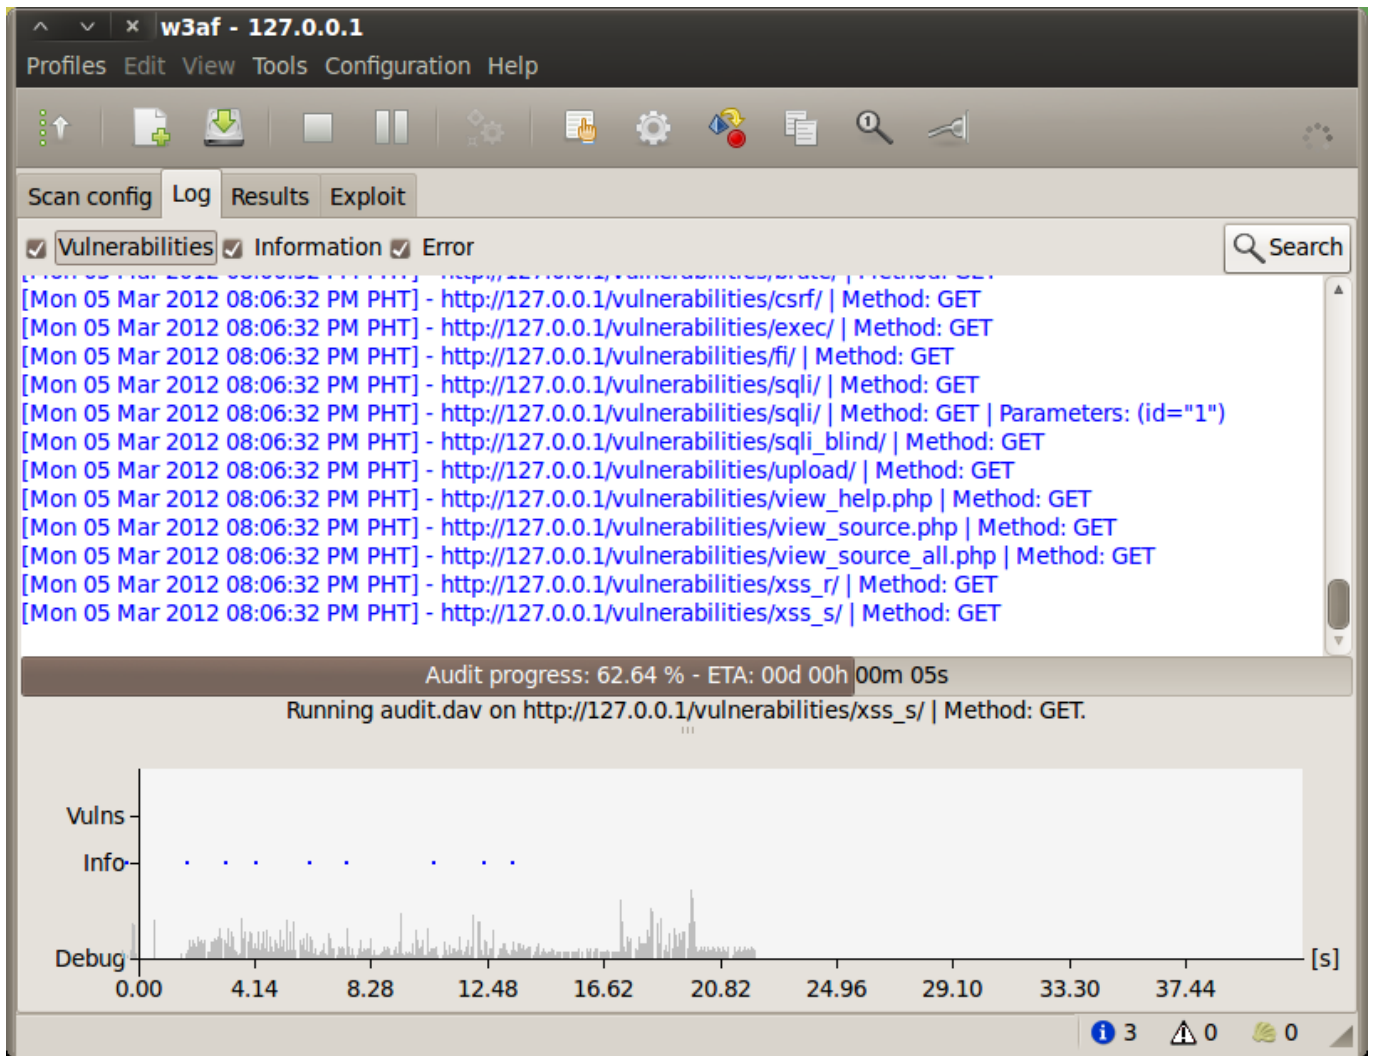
w3af - 127.0.0.1
Profiles Edit View Tools Configuration Help

Scan config Log Results Exploit

Vulnerabilities Information Error
Search

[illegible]
[Mon 05 Mar 2012 08:06:32 PM PHT] - http://127.0.0.1/vulnerabilities/csrf/ | Method: GET
[Mon 05 Mar 2012 08:06:32 PM PHT] - http://127.0.0.1/vulnerabilities/exec/ | Method: GET
[Mon 05 Mar 2012 08:06:32 PM PHT] - http://127.0.0.1/vulnerabilities/fi/ | Method: GET
[Mon 05 Mar 2012 08:06:32 PM PHT] - http://127.0.0.1/vulnerabilities/sqli/ | Method: GET
[Mon 05 Mar 2012 08:06:32 PM PHT] - http://127.0.0.1/vulnerabilities/sqli/ | Method: GET | Parameters: (id="1")
[Mon 05 Mar 2012 08:06:32 PM PHT] - http://127.0.0.1/vulnerabilities/sqli_blind/ | Method: GET
[Mon 05 Mar 2012 08:06:32 PM PHT] - http://127.0.0.1/vulnerabilities/upload/ | Method: GET
[Mon 05 Mar 2012 08:06:32 PM PHT] - http://127.0.0.1/vulnerabilities/view_help.php | Method: GET
[Mon 05 Mar 2012 08:06:32 PM PHT] - http://127.0.0.1/vulnerabilities/view_source.php | Method: GET
[Mon 05 Mar 2012 08:06:32 PM PHT] - http://127.0.0.1/vulnerabilities/view_source_all.php | Method: GET
[Mon 05 Mar 2012 08:06:32 PM PHT] - http://127.0.0.1/vulnerabilities/xss_r/ | Method: GET
[Mon 05 Mar 2012 08:06:32 PM PHT] - http://127.0.0.1/vulnerabilities/xss_s/ | Method: GET

Audit progress: 62.64 % - ETA: 00d 00h 00m 05s
Running audit.dav on http://127.0.0.1/vulnerabilities/xss_s/ | Method: GET.

Vulns
Info
Debug
0.00 4.14 8.28 12.48 16.62 20.82 24.96 29.10 33.30 37.44 [s]

3 0 0